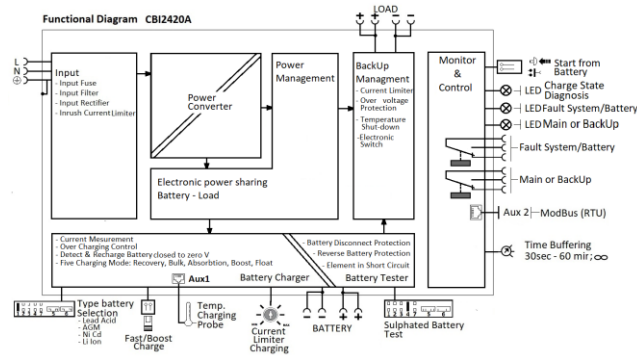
Functional Diagram CBI2420A

LOAD
+ + − −

L
N

Input
- Input Fuse
- Input Filter
- Input Rectifier
- Inrush Current Limiter

Power Converter

Power Management

BackUp Managment
- Current Limiter
- Over voltage Protection
- Temperature Shut-down
- Electronic Switch

Monitor & Control

Start from Battery
LED Charge State Diagnosis
LED Fault System/Battery
LED Main or BackUp
Fault System/Battery
Main or BackUp
Aux 2 ModBus (RTU)
Time Buffering 30sec - 60 mir; ∞

Electronic power sharing Battery - Load

- Current Mesurement
- Over Charging Control
- Detect & Recharge Battery closed to zero V
- Five Charging Mode: Recovery, Bulk, Absorbtion, Boost, Float

- Battery Disconnect Protection
- Reverse Battery Protection
- Element in Short Circuit

Aux1
Battery Charger
Battery Tester

Type battery Selection
- Lead Acid
- AGM
- Ni Cd
- Li Ion

Fast/Boost Charge

Temp. Charging Probe

Current Limiter Charging

BATTERY
+ + − −

Sulphated Battery Test